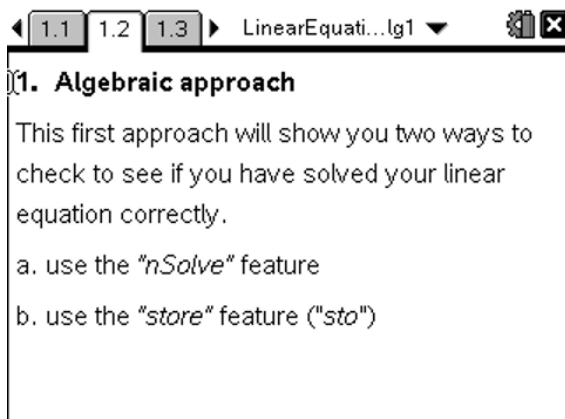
1.1 1.2 1.3 LinearEquati...lg1

1. Algebraic approach

This first approach will show you two ways to check to see if you have solved your linear equation correctly.

a. use the "nSolve" feature

b. use the "store" feature ("sto")